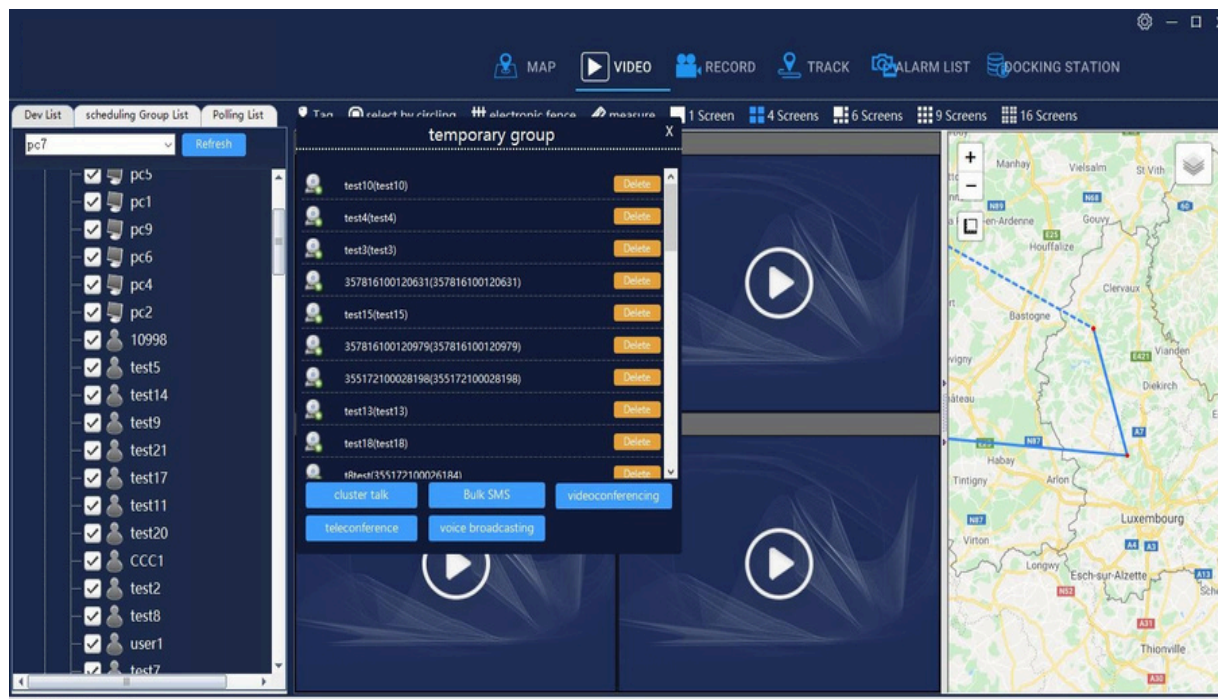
MAP VIDEO RECORD TRACK ALARM LIST DOCKING STATION

Dev List | scheduling Group List | Polling List

pc7

Refresh

pc5
pc1
pc9
pc6
pc4
pc2
10998
test5
test14
test9
test21
test17
test11
test20
CCC1
test2
test8
user1
test7

Tag select by circling electronic fence measure 1 Screen 4 Screens 6 Screens 9 Screens 16 Screens

temporary group

X

test10(test10) Delete
test4(test4) Delete
test3(test3) Delete
357816100120631(357816100120631) Delete
test15(test15) Delete
357816100120979(357816100120979) Delete
355172100028198(355172100028198) Delete
test13(test13) Delete
test18(test18) Delete
t8test(355172100026184) Delete

cluster talk
Bulk SMS
videoconferencing
teleconference
voice broadcasting

Manhay
Vielsalm
St Vith
N68
N89
en-Ardenne
Gouvy
E25
Houffalize
Clervaux
Bastogne
E421
Vianden
vigny
Diekirch
âteau
N87
A7
Habay
Tintigny
Arlon
N87
Luxembourg
Virton
A4
A3
Longwy
Esch-sur-Alzette
A13
N52
A31
Thionville
A30